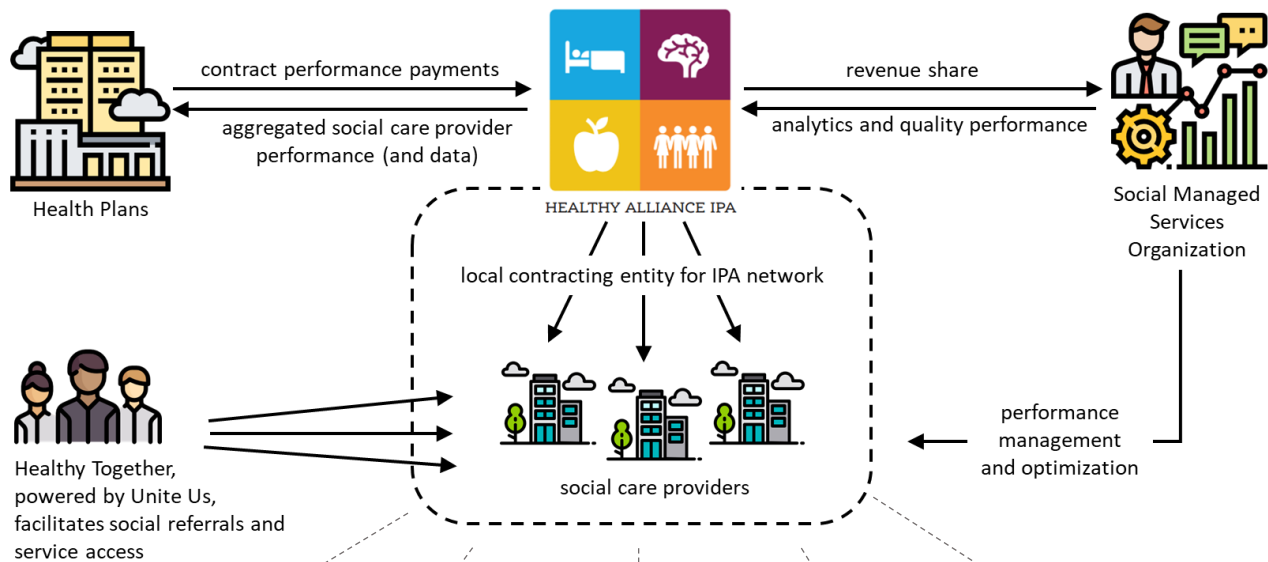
Health Plans

contract performance payments

aggregated social care provider performance (and data)

HEALTHY ALLIANCE IPA

revenue share

analytics and quality performance

Social Managed Services Organization

local contracting entity for IPA network

social care providers

performance management and optimization

Healthy Together, powered by Unite Us, facilitates social referrals and service access